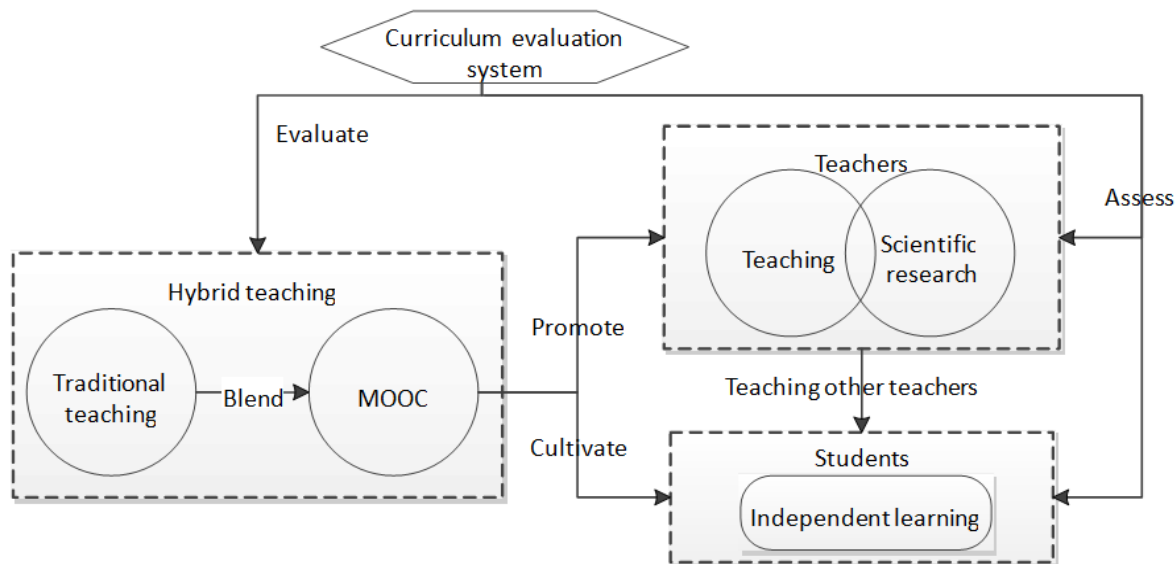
Curriculum evaluation system

Evaluate

Teachers

Teaching

Scientific research

Assess

Hybrid teaching

Promote

Traditional teaching

Blend

MOOC

Teaching other teachers

Cultivate

Students

Independent learning